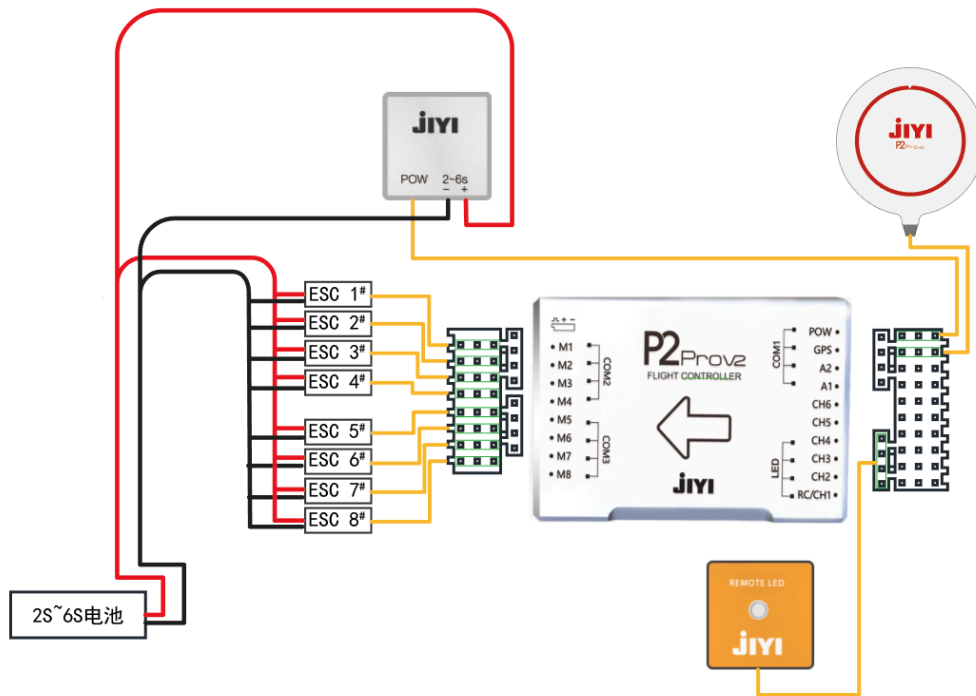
JIYI
POW 2~6s
− +

JIYI
P2Prov2

ESC 1#
ESC 2#
ESC 3#
ESC 4#
ESC 5#
ESC 6#
ESC 7#
ESC 8#

M1
M2
M3
M4
M5
M6
M7
M8
COM2
COM3

P2Prov2
FLIGHT CONTROLLER
JIYI

COM1
POW
GPS
A2
A1
CH6
CH5
CH4
CH3
CH2
RC/CH1
LED

REMOTE LED
JIYI

2S~6S电池